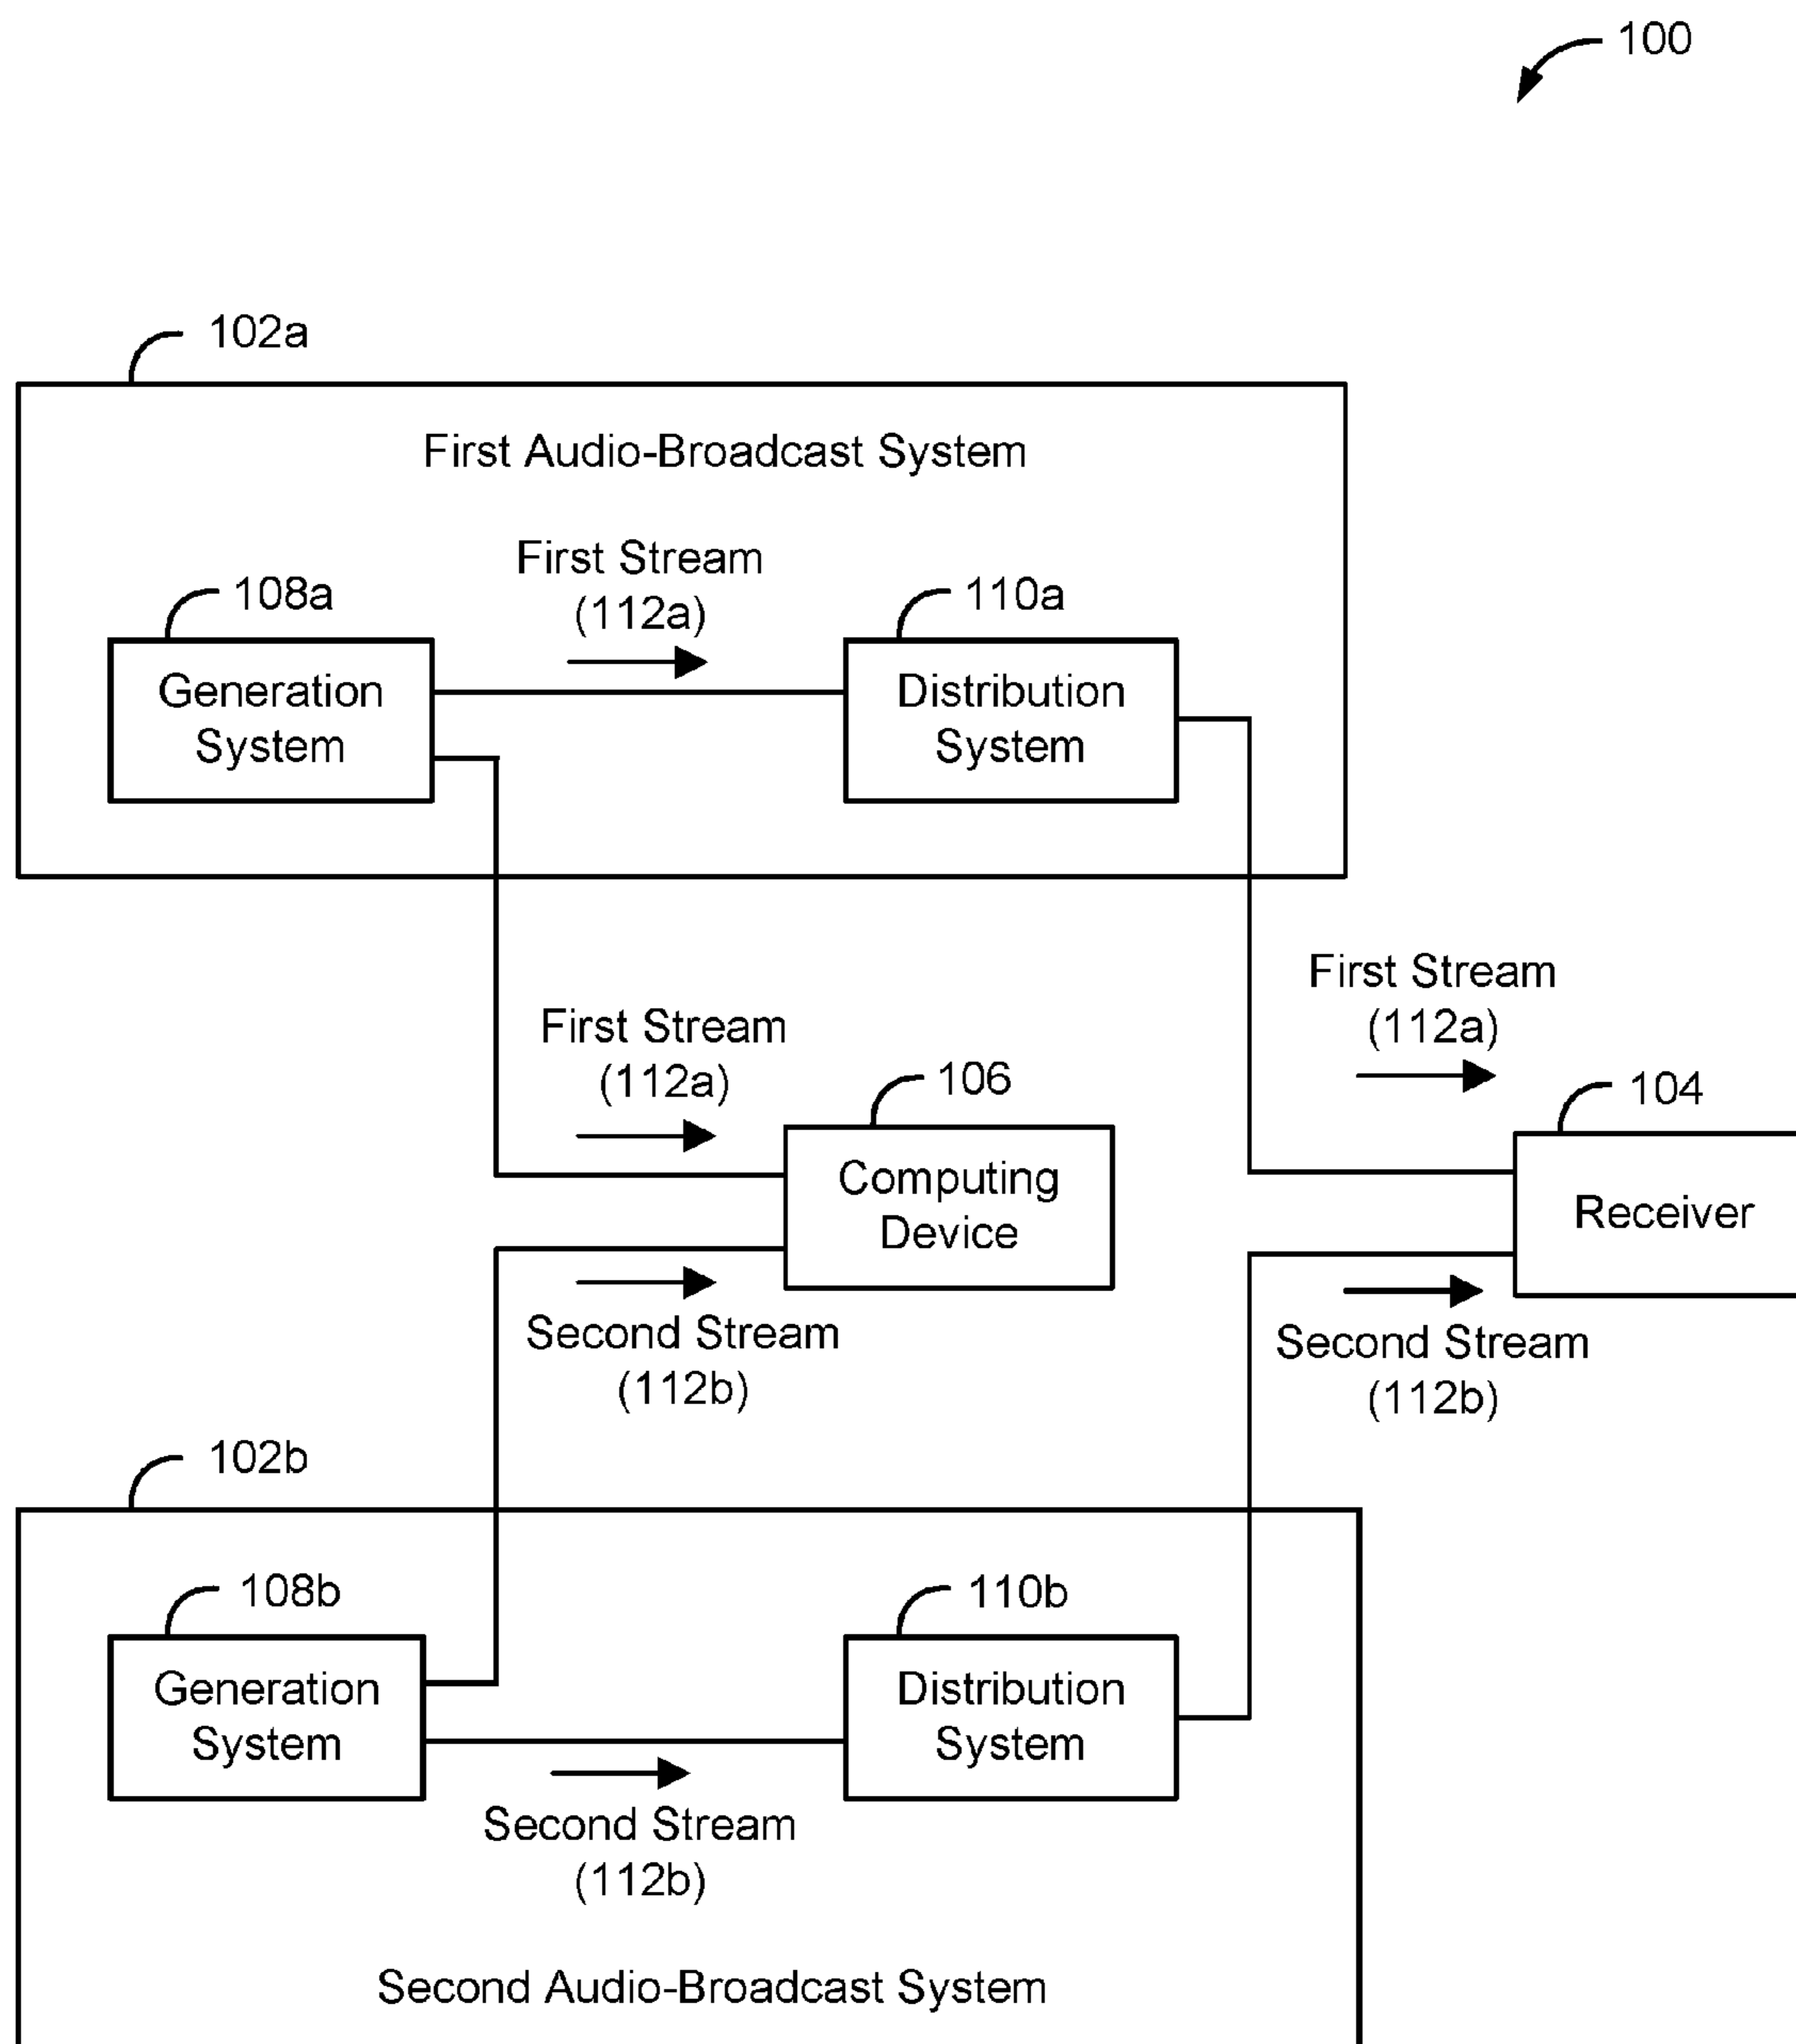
100

102a

First Audio-Broadcast System

First Stream (112a)

108a

Generation System

110a

Distribution System

First Stream (112a)

First Stream (112a)

106

Computing Device

104

Receiver

Second Stream (112b)

Second Stream (112b)

102b

108b

Generation System

110b

Distribution System

Second Stream (112b)

Second Audio-Broadcast System